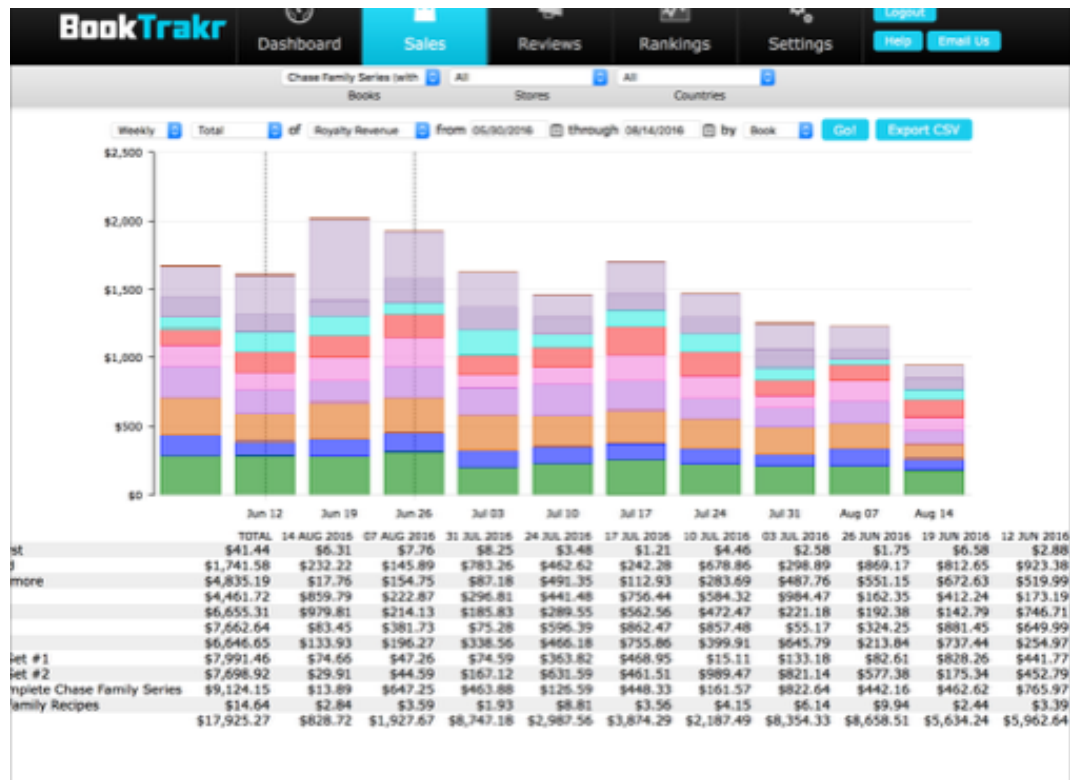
BookTrakr Dashboard Sales Reviews Rankings Settings Logout Help Email Us

Chase Family Series (with | All | All
Books Stores Countries

Weekly | Total | of | Royalty Revenue | from 05/30/2016 | through 08/14/2016 | by | Book | Go! | Export CSV

$2,500
$2,000
$1,500
$1,000
$500
$0

Jun 12 Jun 19 Jun 26 Jul 03 Jul 10 Jul 17 Jul 24 Jul 31 Aug 07 Aug 14

| | TOTAL | 14 AUG 2016 | 07 AUG 2016 | 31 JUL 2016 | 24 JUL 2016 | 17 JUL 2016 | 10 JUL 2016 | 03 JUL 2016 | 26 JUN 2016 | 19 JUN 2016 | 12 JUN 2016 |
|---|---|---|---|---|---|---|---|---|---|---|---|
| st | $41.44 | $6.31 | $7.76 | $8.25 | $3.48 | $1.21 | $4.46 | $2.58 | $1.75 | $6.58 | $2.88 |
| d | $1,741.58 | $232.22 | $145.89 | $783.26 | $462.62 | $242.28 | $678.86 | $298.89 | $869.17 | $812.65 | $923.38 |
| more | $4,835.19 | $17.76 | $154.75 | $87.18 | $491.35 | $112.93 | $283.69 | $487.76 | $551.15 | $672.63 | $519.99 |
| | $4,461.72 | $859.79 | $222.87 | $296.81 | $441.48 | $756.44 | $584.32 | $984.47 | $162.35 | $412.24 | $173.19 |
| | $6,655.31 | $979.81 | $214.13 | $185.83 | $289.55 | $562.56 | $472.47 | $221.18 | $192.38 | $142.79 | $746.71 |
| | $7,662.64 | $83.45 | $381.73 | $75.28 | $596.39 | $862.47 | $857.48 | $55.17 | $324.25 | $881.45 | $649.99 |
| | $6,646.65 | $133.93 | $196.27 | $338.56 | $466.18 | $755.86 | $399.91 | $645.79 | $213.84 | $737.44 | $254.97 |
| Set #1 | $7,991.46 | $74.66 | $47.26 | $74.59 | $363.82 | $468.95 | $15.11 | $133.18 | $82.61 | $828.26 | $441.77 |
| Set #2 | $7,698.92 | $29.91 | $44.59 | $167.12 | $631.59 | $461.51 | $989.47 | $821.14 | $577.38 | $175.34 | $452.79 |
| nplete Chase Family Series | $9,124.15 | $13.89 | $647.25 | $463.88 | $126.59 | $448.33 | $161.57 | $822.64 | $442.16 | $462.62 | $765.97 |
| Family Recipes | $14.64 | $2.84 | $3.59 | $1.93 | $8.81 | $3.56 | $4.15 | $6.14 | $9.94 | $2.44 | $3.39 |
| | $17,925.27 | $828.72 | $1,927.67 | $8,747.18 | $2,987.56 | $3,874.29 | $2,187.49 | $8,354.33 | $8,658.51 | $5,634.24 | $5,962.64 |